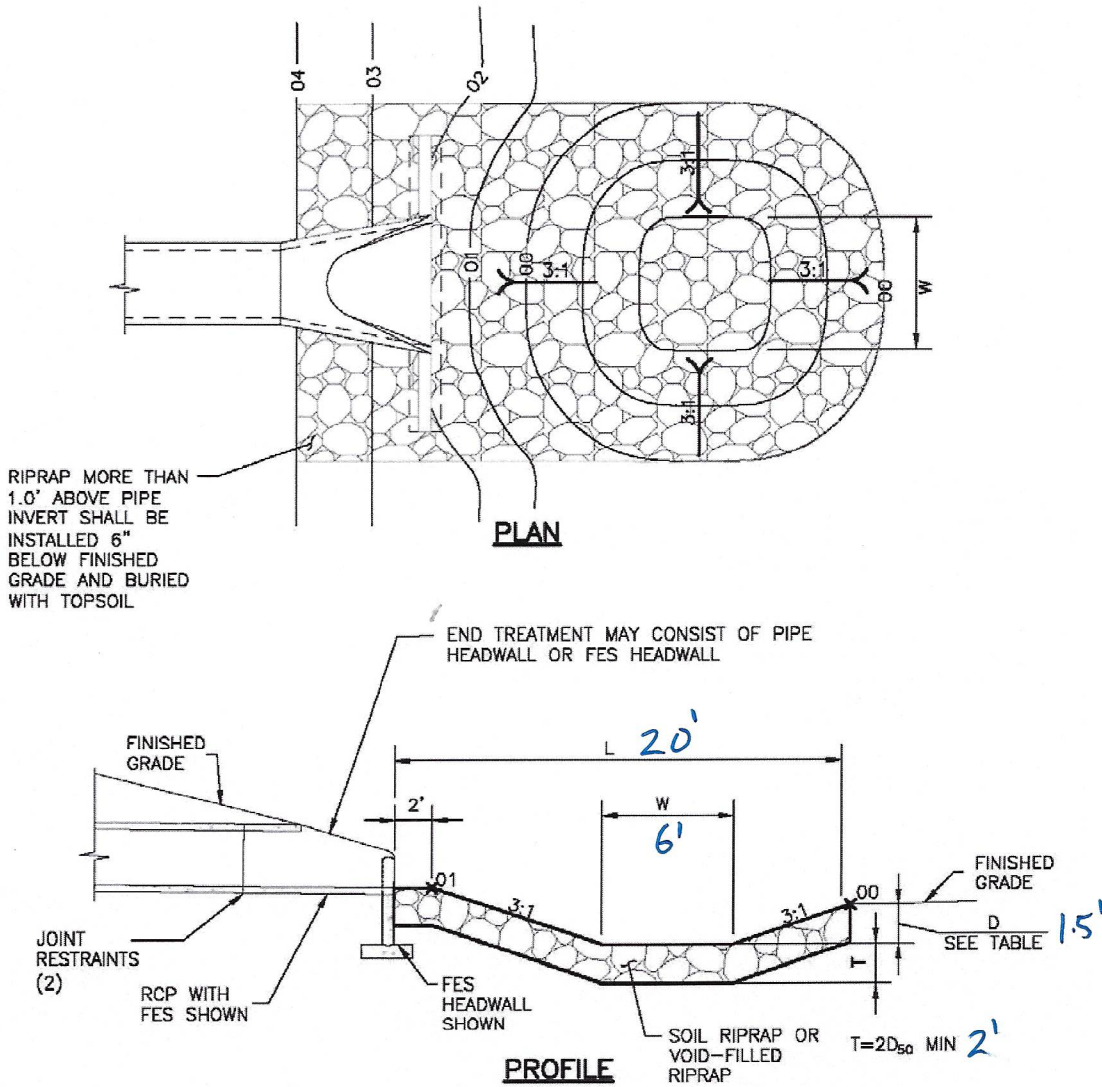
04
03
02
01
00
3:1
3:1
3:1
3:1
00
W

RIPRAP MORE THAN 1.0' ABOVE PIPE INVERT SHALL BE INSTALLED 6" BELOW FINISHED GRADE AND BURIED WITH TOPSOIL

PLAN

END TREATMENT MAY CONSIST OF PIPE HEADWALL OR FES HEADWALL

FINISHED GRADE

L 20'

2'

W
6'

01
3:1
3:1
00

FINISHED GRADE

D
SEE TABLE 1.5'

T

JOINT RESTRAINTS (2)

RCP WITH FES SHOWN

FES HEADWALL SHOWN

SOIL RIPRAP OR VOID-FILLED RIPRAP

$T=2D_{50}$ MIN 2'

PROFILE